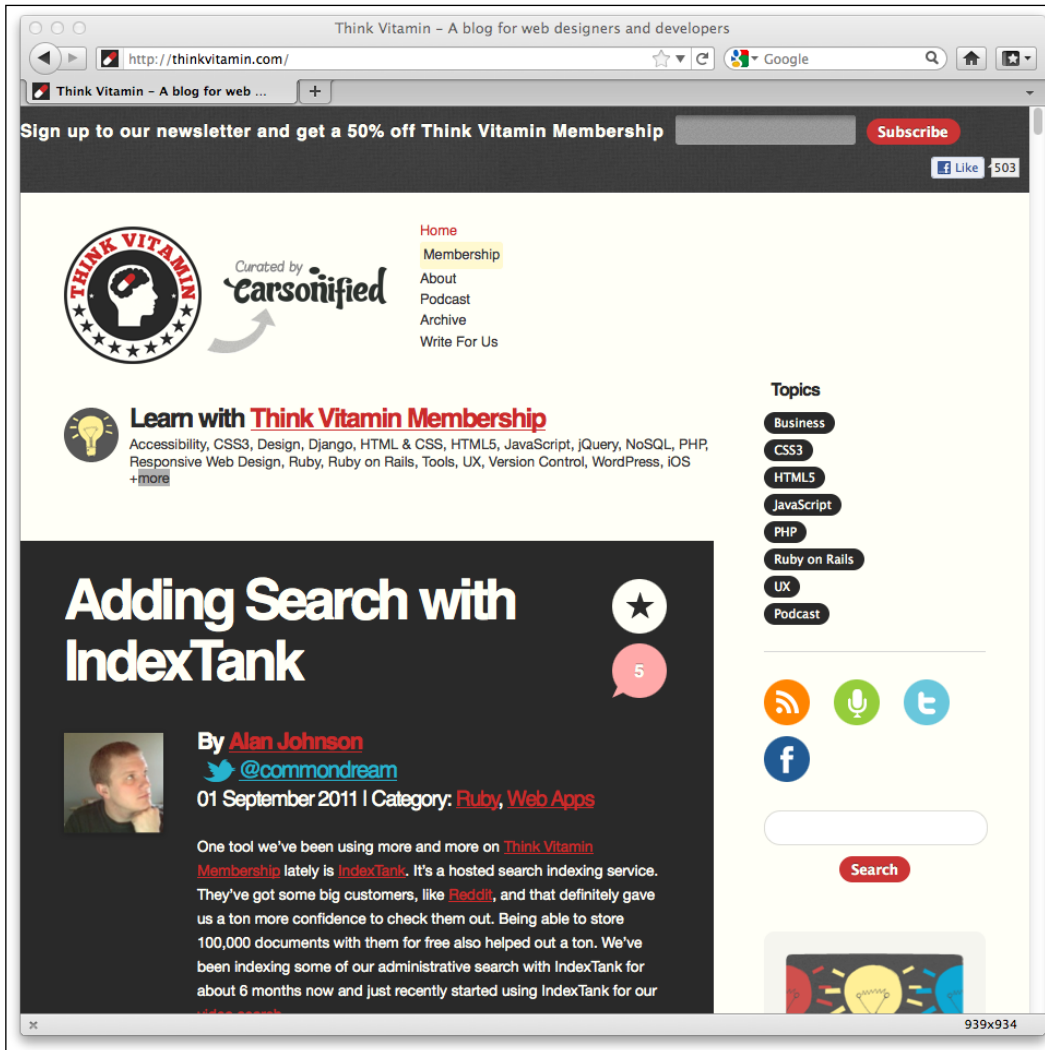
Think Vitamin – A blog for web designers and developers

http://thinkvitamin.com/

Google

Think Vitamin – A blog for web ...

+

Sign up to our newsletter and get a 50% off Think Vitamin Membership

Subscribe

Like 503

THINK VITAMIN

Curated by carsonified

Home
Membership
About
Podcast
Archive
Write For Us

Learn with Think Vitamin Membership

Accessibility, CSS3, Design, Django, HTML & CSS, HTML5, JavaScript, jQuery, NoSQL, PHP, Responsive Web Design, Ruby, Ruby on Rails, Tools, UX, Version Control, WordPress, iOS +more

Topics

Business
CSS3
HTML5
JavaScript
PHP
Ruby on Rails
UX
Podcast

Adding Search with IndexTank

5

By Alan Johnson

@commondream

01 September 2011 | Category: Ruby, Web Apps

One tool we've been using more and more on Think Vitamin Membership lately is IndexTank. It's a hosted search indexing service. They've got some big customers, like Reddit, and that definitely gave us a ton more confidence to check them out. Being able to store 100,000 documents with them for free also helped out a ton. We've been indexing some of our administrative search with IndexTank for about 6 months now and just recently started using IndexTank for our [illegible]

Search

939x934